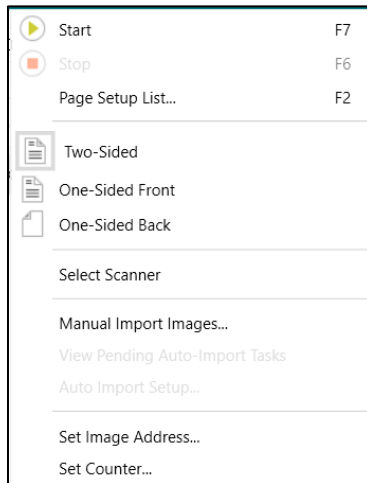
Start F7
Stop F6
Page Setup List... F2

Two-Sided
One-Sided Front
One-Sided Back

Select Scanner

Manual Import Images...
View Pending Auto-Import Tasks
Auto Import Setup...

Set Image Address...
Set Counter...